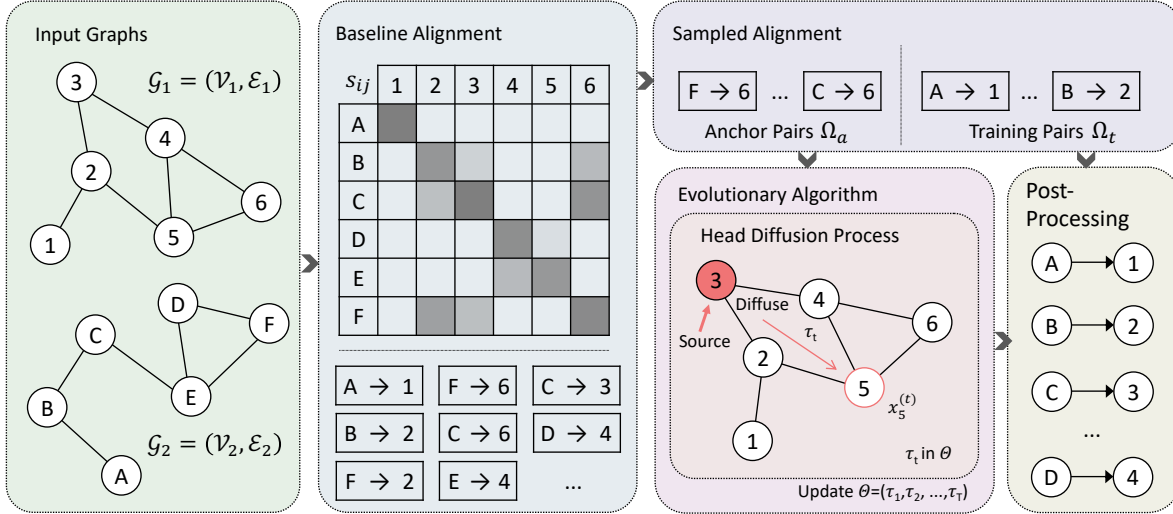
Input Graphs

$\mathcal{G}_1 = (\mathcal{V}_1, \mathcal{E}_1)$

3
4
2
6
5
1

D
C
F
E
B
A

$\mathcal{G}_2 = (\mathcal{V}_2, \mathcal{E}_2)$

Baseline Alignment

| $s_{ij}$ | 1 | 2 | 3 | 4 | 5 | 6 |
|---|---|---|---|---|---|---|
| A | | | | | | |
| B | | | | | | |
| C | | | | | | |
| D | | | | | | |
| E | | | | | | |
| F | | | | | | |

A → 1 F → 6 C → 3
B → 2 C → 6 D → 4
F → 2 E → 4 ...

Sampled Alignment

F → 6 ... C → 6
Anchor Pairs $\Omega_a$

A → 1 ... B → 2
Training Pairs $\Omega_t$

Evolutionary Algorithm

Head Diffusion Process

3
Diffuse
4
Source
$\tau_t$
6
2
5
$x_5^{(t)}$
1
$\tau_t$ in $\Theta$

Update $\Theta$=($\tau_1$,$\tau_2$, ...,$\tau_T$)

Post-Processing

A → 1
B → 2
C → 3
...
D → 4